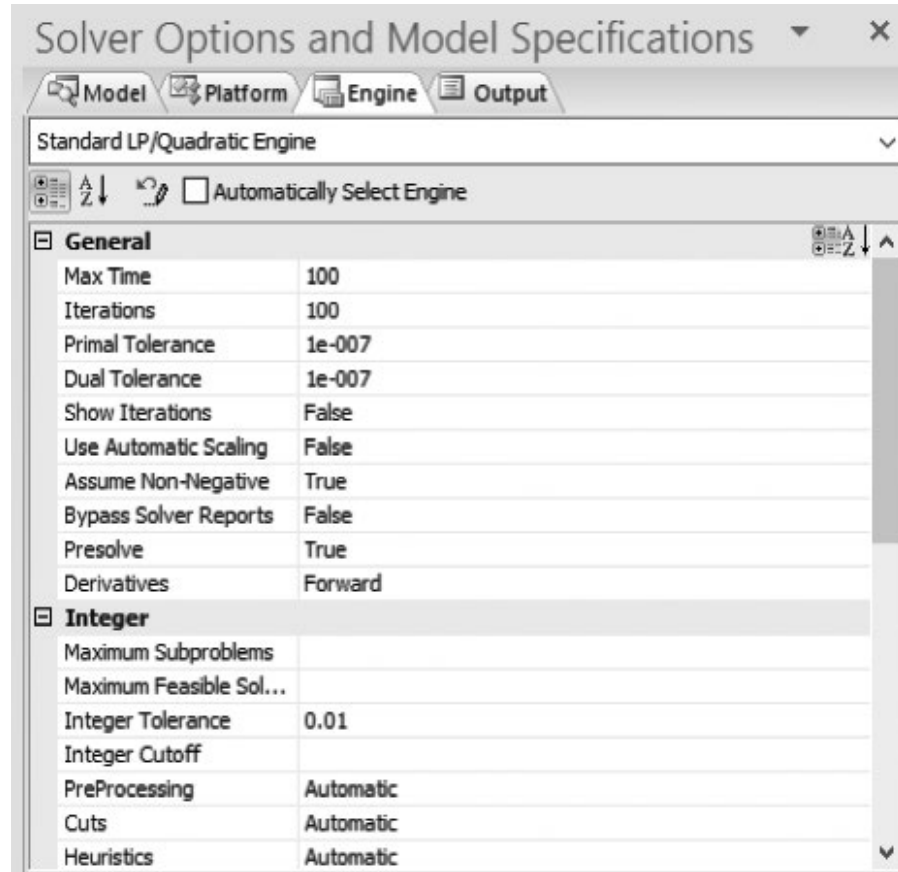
Solver Options and Model Specifications

Model Platform Engine Output

Standard LP/Quadratic Engine

Automatically Select Engine

| General | |
|---|---|
| Max Time | 100 |
| Iterations | 100 |
| Primal Tolerance | 1e-007 |
| Dual Tolerance | 1e-007 |
| Show Iterations | False |
| Use Automatic Scaling | False |
| Assume Non-Negative | True |
| Bypass Solver Reports | False |
| Presolve | True |
| Derivatives | Forward |

| Integer | |
|---|---|
| Maximum Subproblems | |
| Maximum Feasible Sol... | |
| Integer Tolerance | 0.01 |
| Integer Cutoff | |
| PreProcessing | Automatic |
| Cuts | Automatic |
| Heuristics | Automatic |